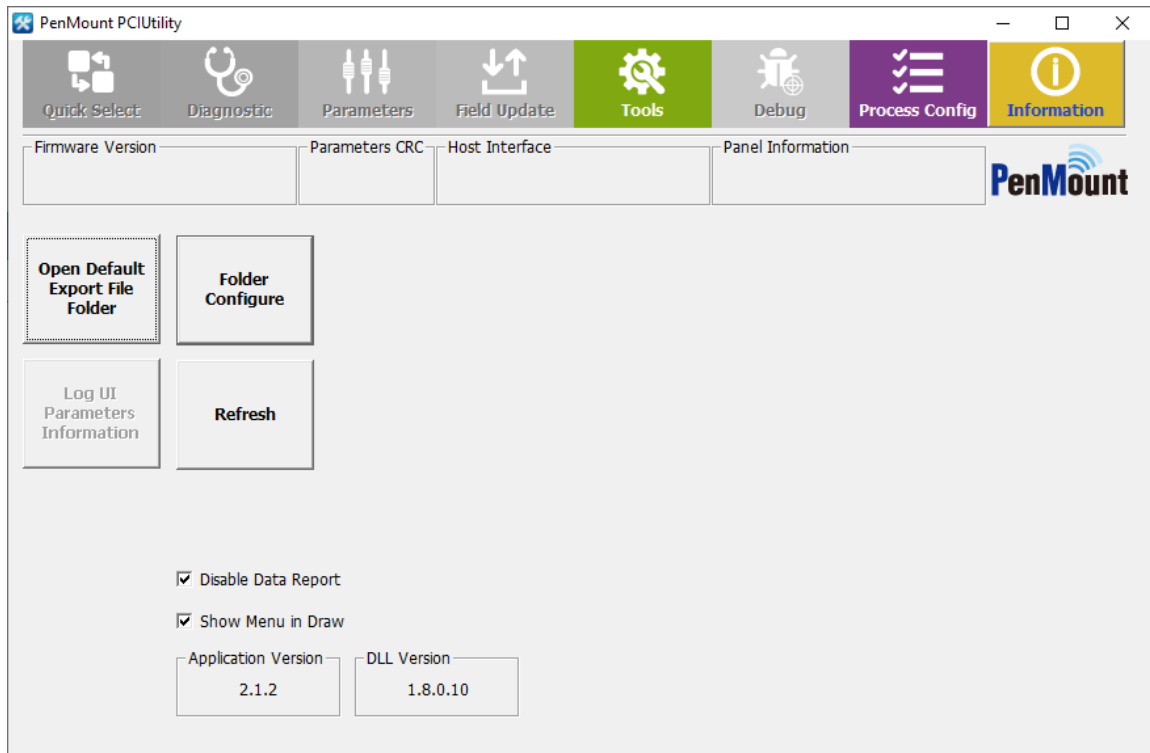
PenMount PCIUtility

Quick Select
Diagnostic
Parameters
Field Update
Tools
Debug
Process Config
Information

Firmware Version
Parameters CRC
Host Interface
Panel Information

PenMount

Open Default Export File Folder

Folder Configure

Log UI Parameters Information

Refresh

Disable Data Report

Show Menu in Draw

Application Version
2.1.2

DLL Version
1.8.0.10